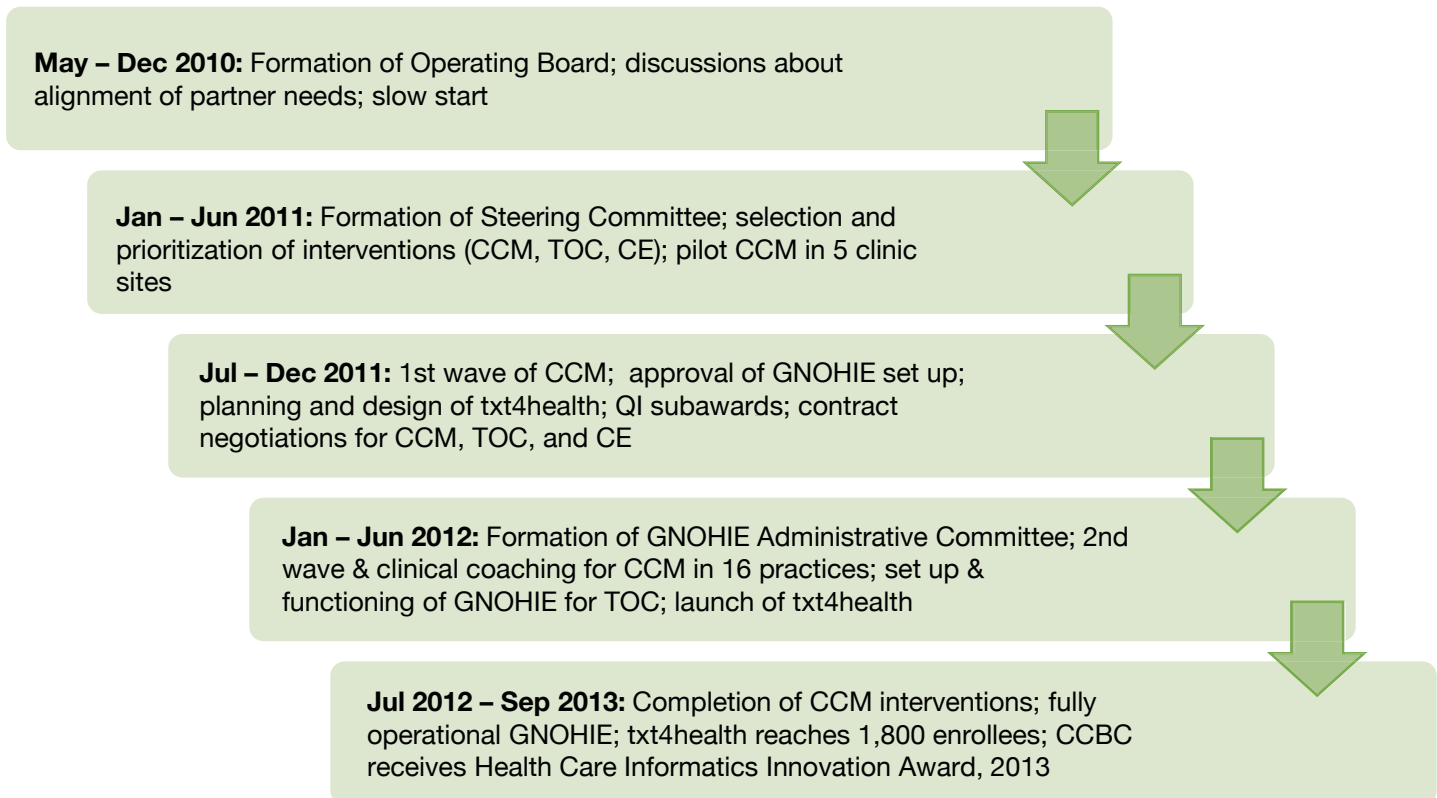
**May – Dec 2010:** Formation of Operating Board; discussions about alignment of partner needs; slow start

**Jan – Jun 2011:** Formation of Steering Committee; selection and prioritization of interventions (CCM, TOC, CE); pilot CCM in 5 clinic sites

**Jul – Dec 2011:** 1st wave of CCM; approval of GNOHIE set up; planning and design of txt4health; QI subawards; contract negotiations for CCM, TOC, and CE

**Jan – Jun 2012:** Formation of GNOHIE Administrative Committee; 2nd wave & clinical coaching for CCM in 16 practices; set up & functioning of GNOHIE for TOC; launch of txt4health

**Jul 2012 – Sep 2013:** Completion of CCM interventions; fully operational GNOHIE; txt4health reaches 1,800 enrollees; CCBC receives Health Care Informatics Innovation Award, 2013